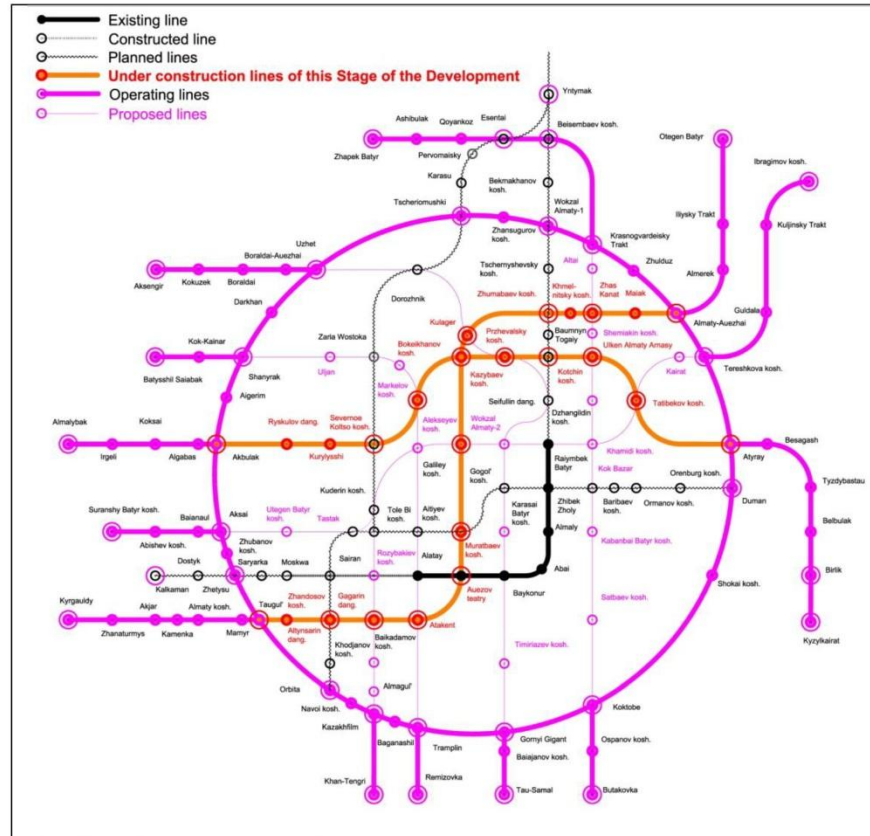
Existing line
Constructed line
Planned lines
Under construction lines of this Stage of the Development
Operating lines
Proposed lines

Yntymak
Ashibulak
Qoyankoz
Esentai
Beisembaev kosh.
Otegen Batyr
Zhapek Batyr
Pervomaisky
Ibragimov kosh.
Karasu
Bekmakhanov kosh.
Wokzal Almaty-1
Tscheriomushki
Iliysky Trakt
Kuljinsky Trakt
Zhansugurov kosh.
Krasnogvardeisky Trakt
Uzhet
Boraldai-Auezhai
Almerek
Tschernyshevsky kosh.
Zhulduz
Aksengir
Kokuzek
Boraldai
Altai
Darkhan
Dorozhnik
Zhumabaev kosh.
Khmelnitsky kosh.
Zhas Kanat
Maiak
Guldala
Almaty-Auezhai
Kulager
Zarla Wostoka
Baumnyn Togaiy
Shemiakin kosh.
Kok-Kainar
Bokeikhanov kosh.
Przhevalsky kosh.
Ulken Almaty Amasy
Batysshil Saiabak
Tereshkova kosh.
Uljan
Kotchin kosh.
Kairat
Shanyrak
Markelov kosh.
Kazybaev kosh.
Aigerim
Seifullin dang.
Tatibekov kosh.
Dzhangildin kosh.
Ryskulov dang.
Severnoe Koltso kosh.
Alekseyev kosh.
Wokzal Almaty-2
Almalybak
Koksai
Khamidi kosh.
Besagash
Irgeli
Algabas
Akbulak
Kurylysshi
Raiymbek Batyr
Kok Bazar
Atyray
Galiley kosh.
Gogol' kosh.
Orenburg kosh.
Tyzdybastau
Kuderin kosh.
Zhibek Zholy
Bairbaev kosh.
Ormanov kosh.
Suranshy Batyr kosh.
Baianaul
Aksai
Ulegen Batyr kosh.
Tastak
Tole Bi kosh.
Aitiyev kosh.
Karasai Batyr kosh.
Duman
Belbulak
Almaly
Zhubanov kosh.
Abishev kosh.
Muratbaev kosh.
Kabanbai Batyr kosh.
Dostyk
Saryarka
Moskwa
Sairan
Rozybakiev kosh.
Alatay
Birlik
Abai
Kalkaman
Zhetysu
Kyrgauldy
Akjar
Almaty kosh.
Baykonur
Auezov teatry
Shokai kosh.
Taugul'
Zhandosov kosh.
Gagarin dang.
Satbaev kosh.
Zhanaturmys
Kamenka
Mamyr
Altynsarin dang.
Baikadamov kosh.
Atakent
Khodjanov kosh.
Kyzylkairat
Timiriazov kosh.
Almagul'
Orbita
Navoi kosh.
Koktobe
Kazakhfilm
Baganashil
Tramplin
Gornyi Gigant
Ospanov kosh.
Baiajanov kosh.
Khan-Tengri
Remizovka
Tau-Samal
Butakovka